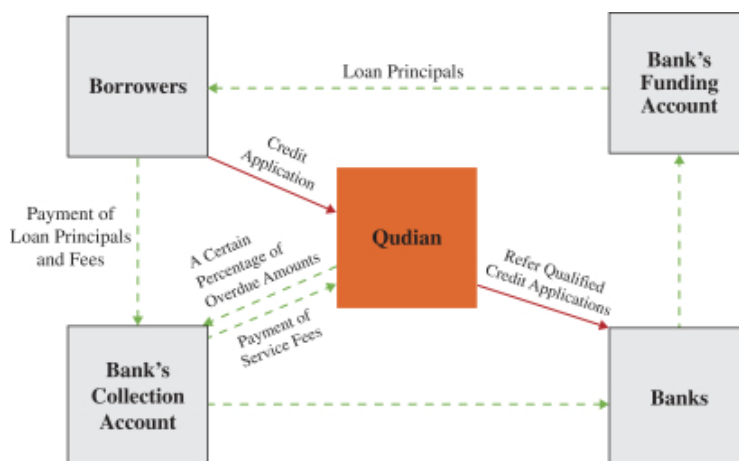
Borrowers

Loan Principals

Bank's Funding Account

Credit Application

Payment of Loan Principals and Fees

A Certain Percentage of Overdue Amounts

Qudian

Refer Qualified Credit Applications

Payment of Service Fees

Bank's Collection Account

Banks